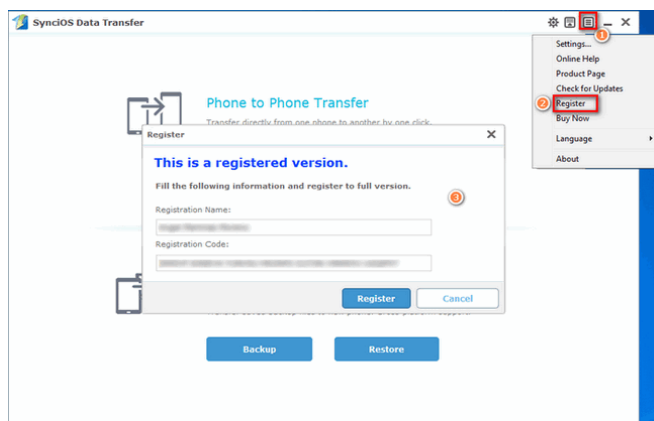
SynciOS Data Transfer

1

Settings...
Online Help
Product Page
Check for Updates
2 Register
Buy Now
Language
About

Phone to Phone Transfer

Transfer directly from one phone to another by one click.

Register

This is a registered version.

Fill the following information and register to full version.

3

Registration Name:
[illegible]
Registration Code:
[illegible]

Register
Cancel

Backup
Restore